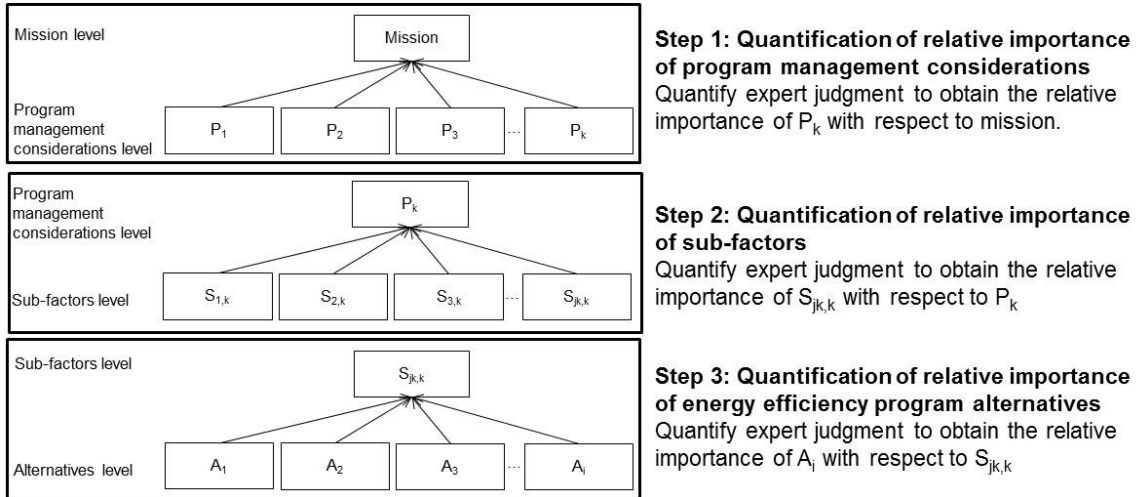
Mission level

Mission

Program management considerations level

$P_1$ $P_2$ $P_3$ ... $P_k$

**Step 1: Quantification of relative importance of program management considerations**
Quantify expert judgment to obtain the relative importance of $P_k$ with respect to mission.

Program management considerations level

$P_k$

Sub-factors level

$S_{1,k}$ $S_{2,k}$ $S_{3,k}$ ... $S_{jk,k}$

**Step 2: Quantification of relative importance of sub-factors**
Quantify expert judgment to obtain the relative importance of $S_{jk,k}$ with respect to $P_k$

Sub-factors level

$S_{jk,k}$

Alternatives level

$A_1$ $A_2$ $A_3$ ... $A_i$

**Step 3: Quantification of relative importance of energy efficiency program alternatives**
Quantify expert judgment to obtain the relative importance of $A_i$ with respect to $S_{jk,k}$